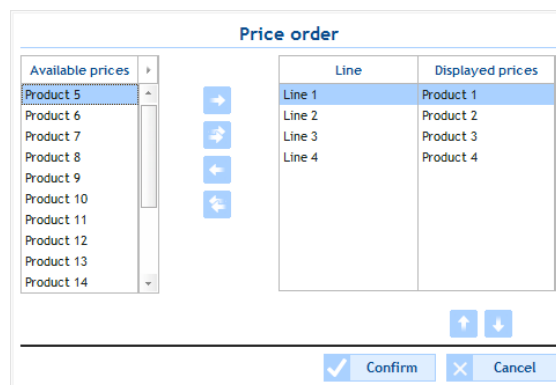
Price order

Available prices
Product 5
Product 6
Product 7
Product 8
Product 9
Product 10
Product 11
Product 12
Product 13
Product 14

| Line | Displayed prices |
|---|---|
| Line 1 | Product 1 |
| Line 2 | Product 2 |
| Line 3 | Product 3 |
| Line 4 | Product 4 |

Confirm
Cancel